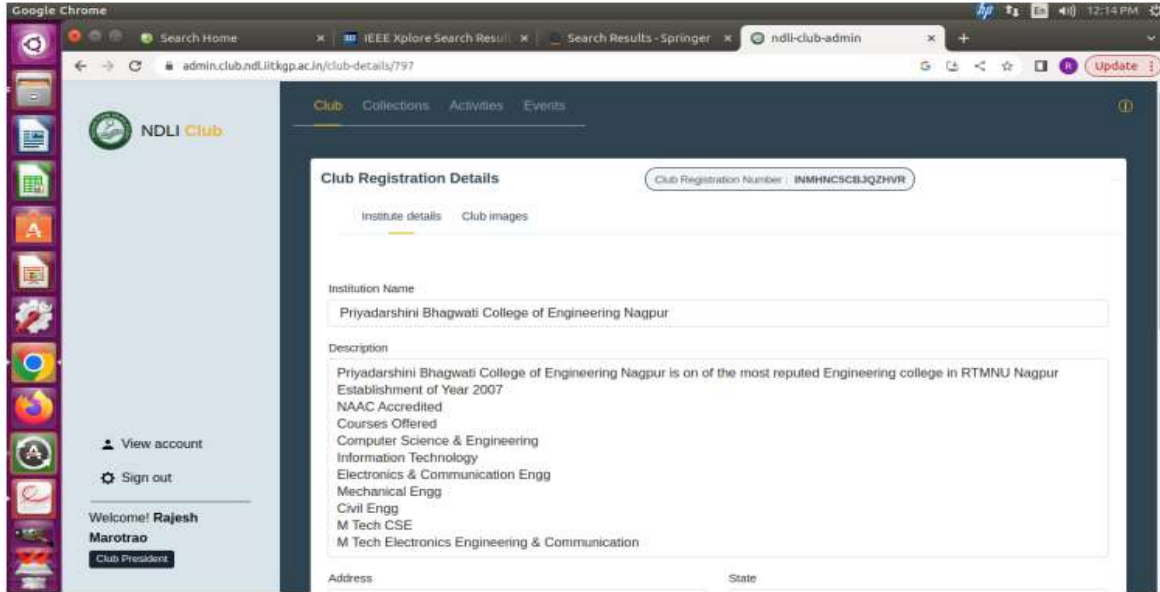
Google Chrome

12:14 PM

Search Home
IEEE Xplore Search Resul
Search Results - Springer
ndli-club-admin

admin.club.ndl.iitkgp.ac.in/club-details/797

Update

NDLI Club

Club Collections Activities Events

Club Registration Details

Club Registration Number : INMHNCSCBJQZHVR

Institute details Club images

Institution Name

Priyadarshini Bhagwati College of Engineering Nagpur

Description

Priyadarshini Bhagwati College of Engineering Nagpur is on of the most reputed Engineering college in RTMNU Nagpur
Establishment of Year 2007
NAAC Accredited
Courses Offered
Computer Science & Engineering
Information Technology
Electronics & Communication Engg
Mechanical Engg
Civil Engg
M Tech CSE
M Tech Electronics Engineering & Communication

Address

State

View account

Sign out

Welcome! Rajesh Marotrao

Club President